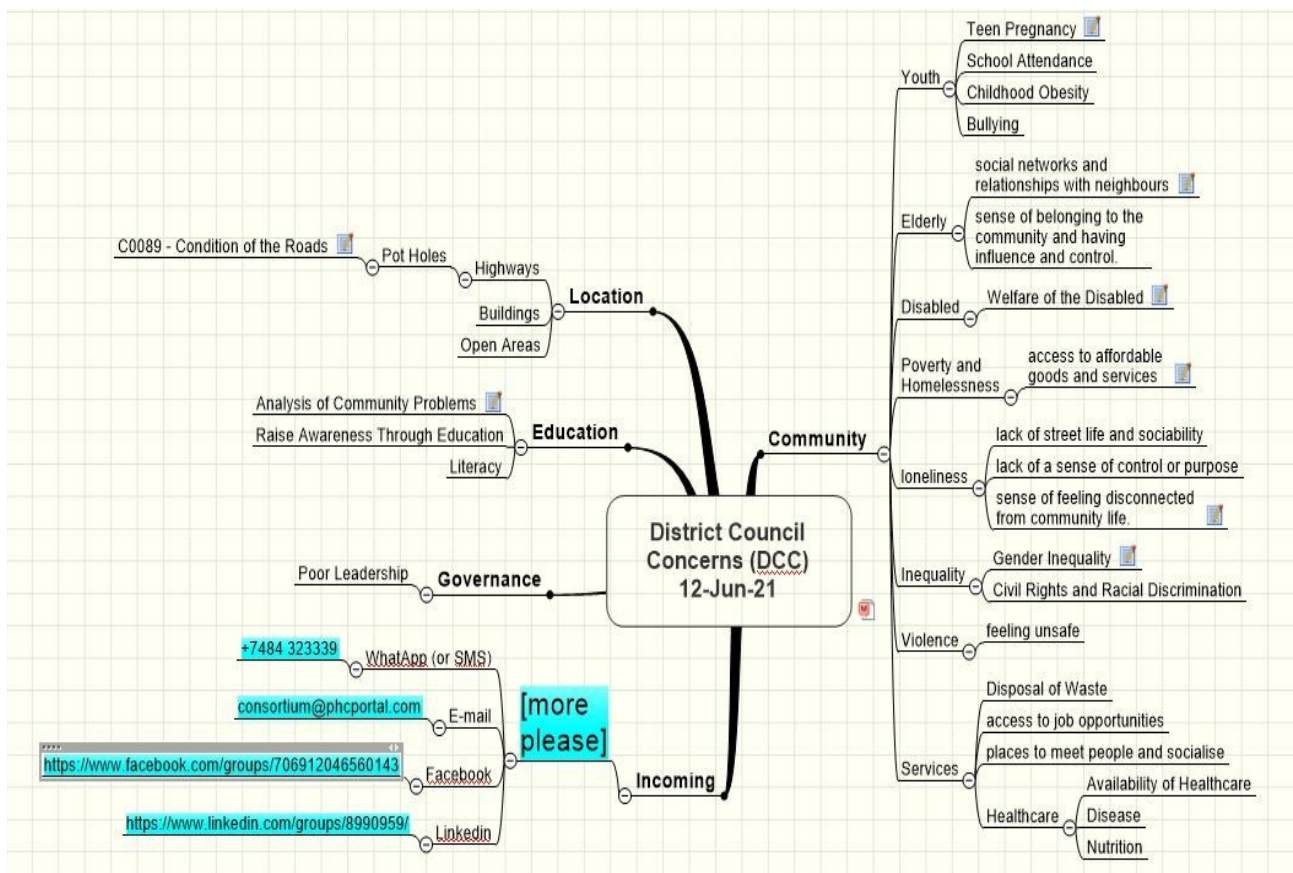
District Council Concerns (DCC)
12-Jun-21

Location
Highways
Pot Holes
C0089 - Condition of the Roads
Buildings
Open Areas

Education
Analysis of Community Problems
Raise Awareness Through Education
Literacy

Governance
Poor Leadership

Incoming
[more please]
WhatApp (or SMS)
+7484 323339
E-mail
consortium@phcportal.com
Facebook
https://www.facebook.com/groups/706912046560143
Linkedin
https://www.linkedin.com/groups/8990959/

Community
Youth
Teen Pregnancy
School Attendance
Childhood Obesity
Bullying
Elderly
social networks and relationships with neighbours
sense of belonging to the community and having influence and control.
Disabled
Welfare of the Disabled
Poverty and Homelessness
access to affordable goods and services
loneliness
lack of street life and sociability
lack of a sense of control or purpose
sense of feeling disconnected from community life.
Inequality
Gender Inequality
Civil Rights and Racial Discrimination
Violence
feeling unsafe
Services
Disposal of Waste
access to job opportunities
places to meet people and socialise
Healthcare
Availability of Healthcare
Disease
Nutrition